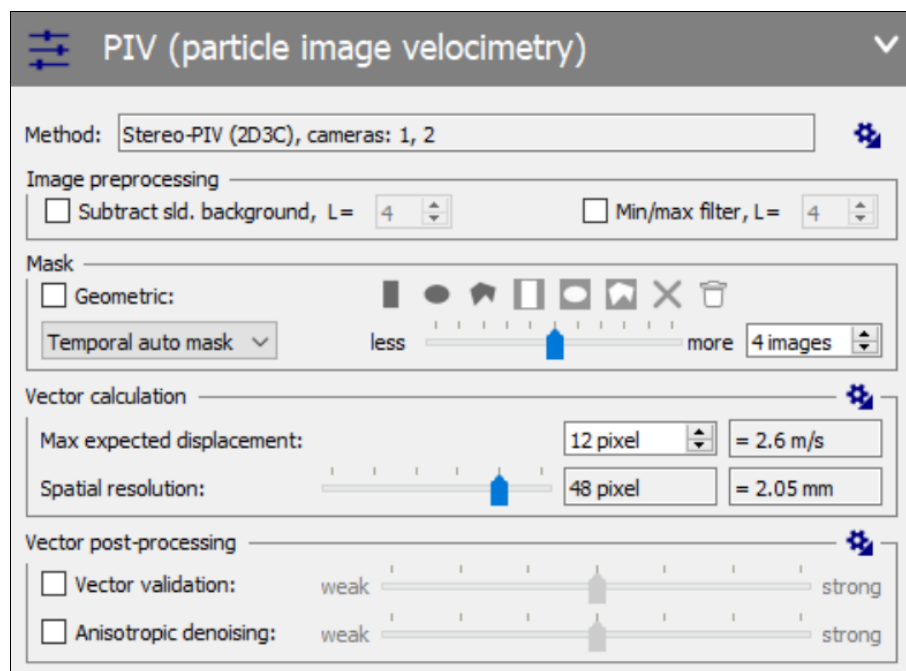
PIV (particle image velocimetry)

Method: Stereo-PIV (2D3C), cameras: 1, 2

Image preprocessing

Subtract sld. background, L= 4

Min/max filter, L= 4

Mask

Geometric:

Temporal auto mask

less

more 4 images

Vector calculation

Max expected displacement: 12 pixel = 2.6 m/s

Spatial resolution: 48 pixel = 2.05 mm

Vector post-processing

Vector validation: weak strong

Anisotropic denoising: weak strong